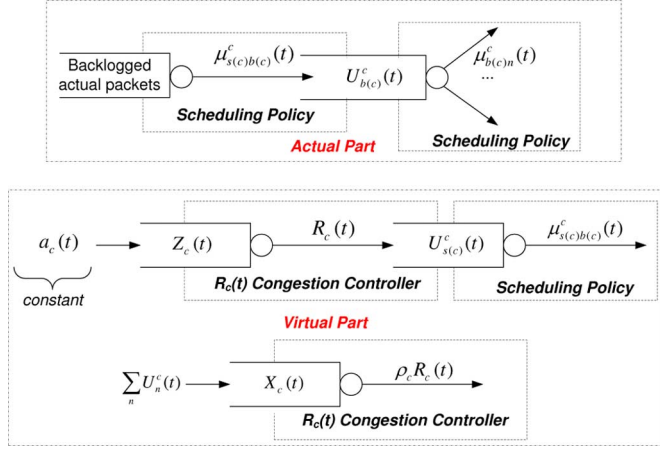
Backlogged actual packets

$\mu^c_{s(c)b(c)}(t)$

$U^c_{b(c)}(t)$

$\mu^c_{b(c)n}(t)$

...

Scheduling Policy

Scheduling Policy

Actual Part

$a_c(t)$

constant

$Z_c(t)$

$R_c(t)$

$U^c_{s(c)}(t)$

$\mu^c_{s(c)b(c)}(t)$

$R_c(t)$ Congestion Controller

Scheduling Policy

Virtual Part

$\sum_n U^c_n(t)$

$X_c(t)$

$\rho_c R_c(t)$

$R_c(t)$ Congestion Controller